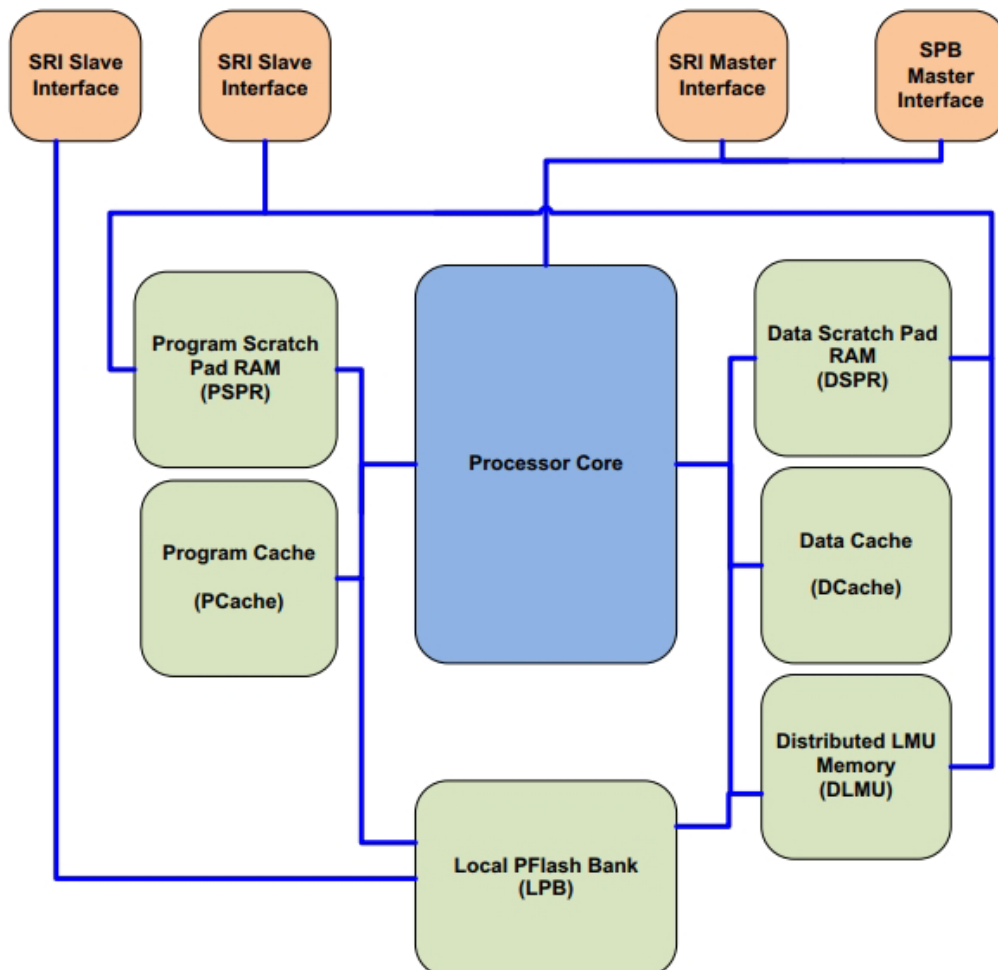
SRI Slave Interface

SRI Slave Interface

SRI Master Interface

SPB Master Interface

Program Scratch Pad RAM (PSPR)

Processor Core

Data Scratch Pad RAM (DSPR)

Program Cache

(PCache)

Data Cache

(DCache)

Distributed LMU Memory (DLMU)

Local PFlash Bank (LPB)